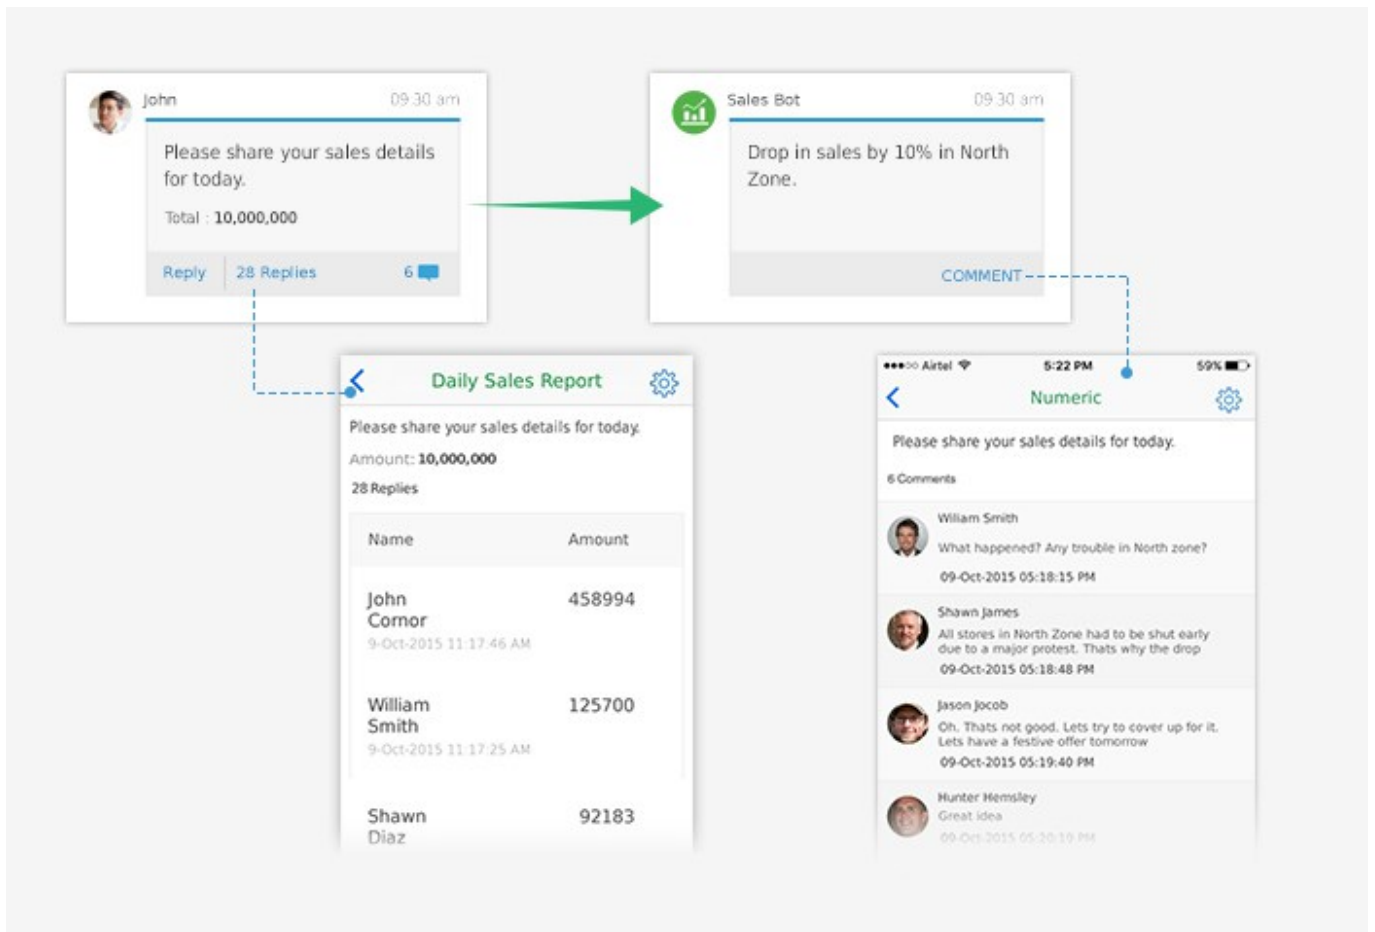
John 09:30 am

Please share your sales details for today.

Total : 10,000,000

Reply 28 Replies 6

Sales Bot 09:30 am

Drop in sales by 10% in North Zone.

COMMENT

Daily Sales Report

Please share your sales details for today.

Amount: 10,000,000

28 Replies

| Name | Amount |
|---|---|
| John Cornor 9-Oct-2015 11:17:46 AM | 458994 |
| William Smith 9-Oct-2015 11:17:25 AM | 125700 |
| Shawn Diaz | 92183 |

●●●○○ Airtel 5:22 PM 59%

Numeric

Please share your sales details for today.

6 Comments

Wiliam Smith
What happened? Any trouble in North zone?
09-Oct-2015 05:18:15 PM

Shawn James
All stores in North Zone had to be shut early due to a major protest. Thats why the drop
09-Oct-2015 05:18:48 PM

Jason Jocob
Oh. Thats not good. Lets try to cover up for it. Lets have a festive offer tomorrow
09-Oct-2015 05:19:40 PM

Hunter Hemsley
Great idea
09-Oct-2015 05:20:19 PM